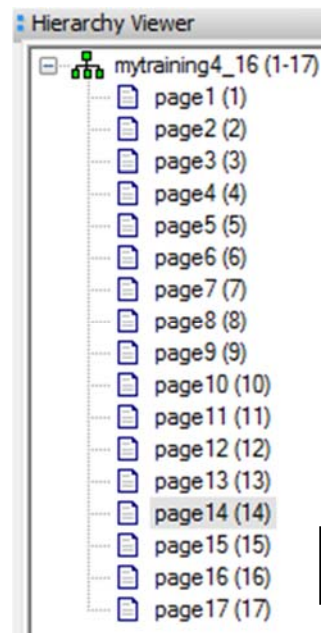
Hierarchy Viewer

mytraining4_16 (1-17)
page1 (1)
page2 (2)
page3 (3)
page4 (4)
page5 (5)
page6 (6)
page7 (7)
page8 (8)
page9 (9)
page10 (10)
page11 (11)
page12 (12)
page13 (13)
page14 (14)
page15 (15)
page16 (16)
page17 (17)